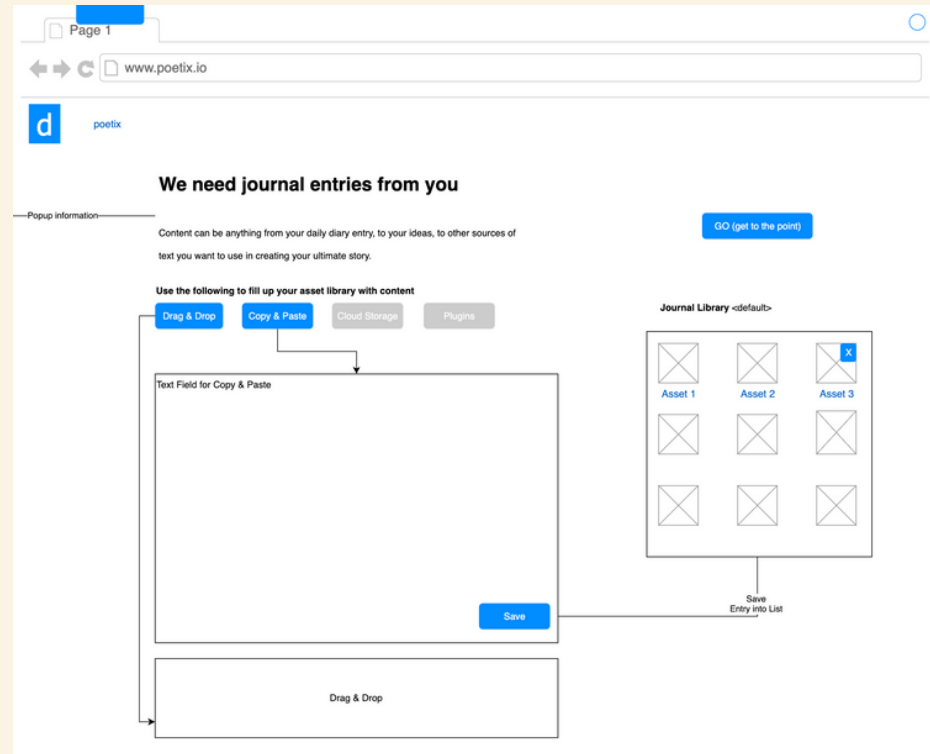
Page 1

www.poetix.io

d

poetix

We need journal entries from you

Popup information

Content can be anything from your daily diary entry, to your ideas, to other sources of text you want to use in creating your ultimate story.

GO (get to the point)

Use the following to fill up your asset library with content

Drag & Drop

Copy & Paste

Cloud Storage

Plugins

Journal Library <default>

X

Asset 1

Asset 2

Asset 3

Text Field for Copy & Paste

Save

Save
Entry into List

Drag & Drop